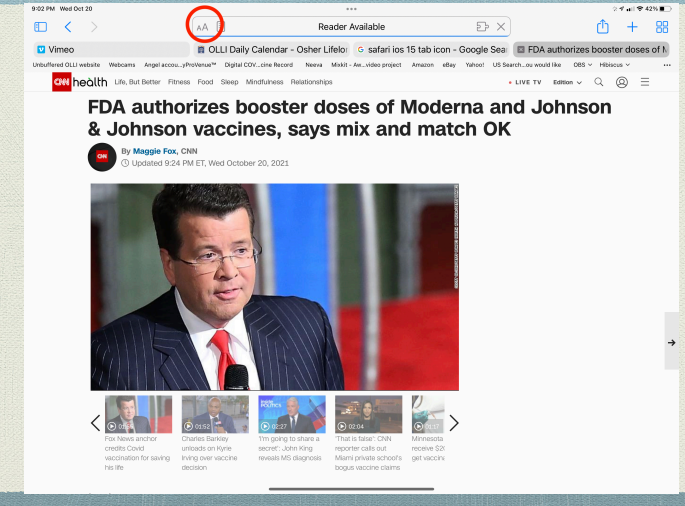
9:02 PM Wed Oct 20
•••
42%
AA
Reader Available
Vimeo
OLLI Daily Calendar - Osher Lifelor
safari ios 15 tab icon - Google Sea
FDA authorizes booster doses of M
Unbuffered OLLI website Webcams Angel accou...yProVenue™ Digital COV...cine Record Neeva Mixkit - Ave...video project Amazon eBay Yahoo! US Search...ou would like OBS Hibiscus
CNN health Life, But Better Fitness Food Sleep Mindfulness Relationships
• LIVE TV Edition
FDA authorizes booster doses of Moderna and Johnson & Johnson vaccines, says mix and match OK
By Maggie Fox, CNN
Updated 9:24 PM ET, Wed October 20, 2021
01:24
Fox News anchor credits Covid vaccination for saving his life
01:52
Charles Barkley unloads on Kyrie Irving over vaccine decision
02:27
'I'm going to share a secret': John King reveals MS diagnosis
02:04
'That is false': CNN reporter calls out Miami private school's bogus vaccine claims
Minnesota receive $2 get vaccina